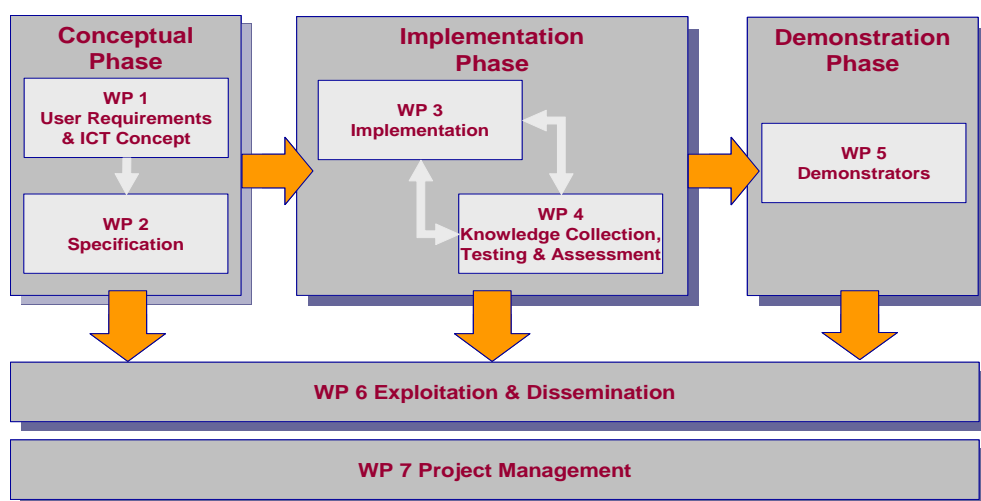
Conceptual Phase

WP 1
User Requirements & ICT Concept

WP 2
Specification

Implementation Phase

WP 3
Implementation

WP 4
Knowledge Collection, Testing & Assessment

Demonstration Phase

WP 5
Demonstrators

WP 6 Exploitation & Dissemination

WP 7 Project Management